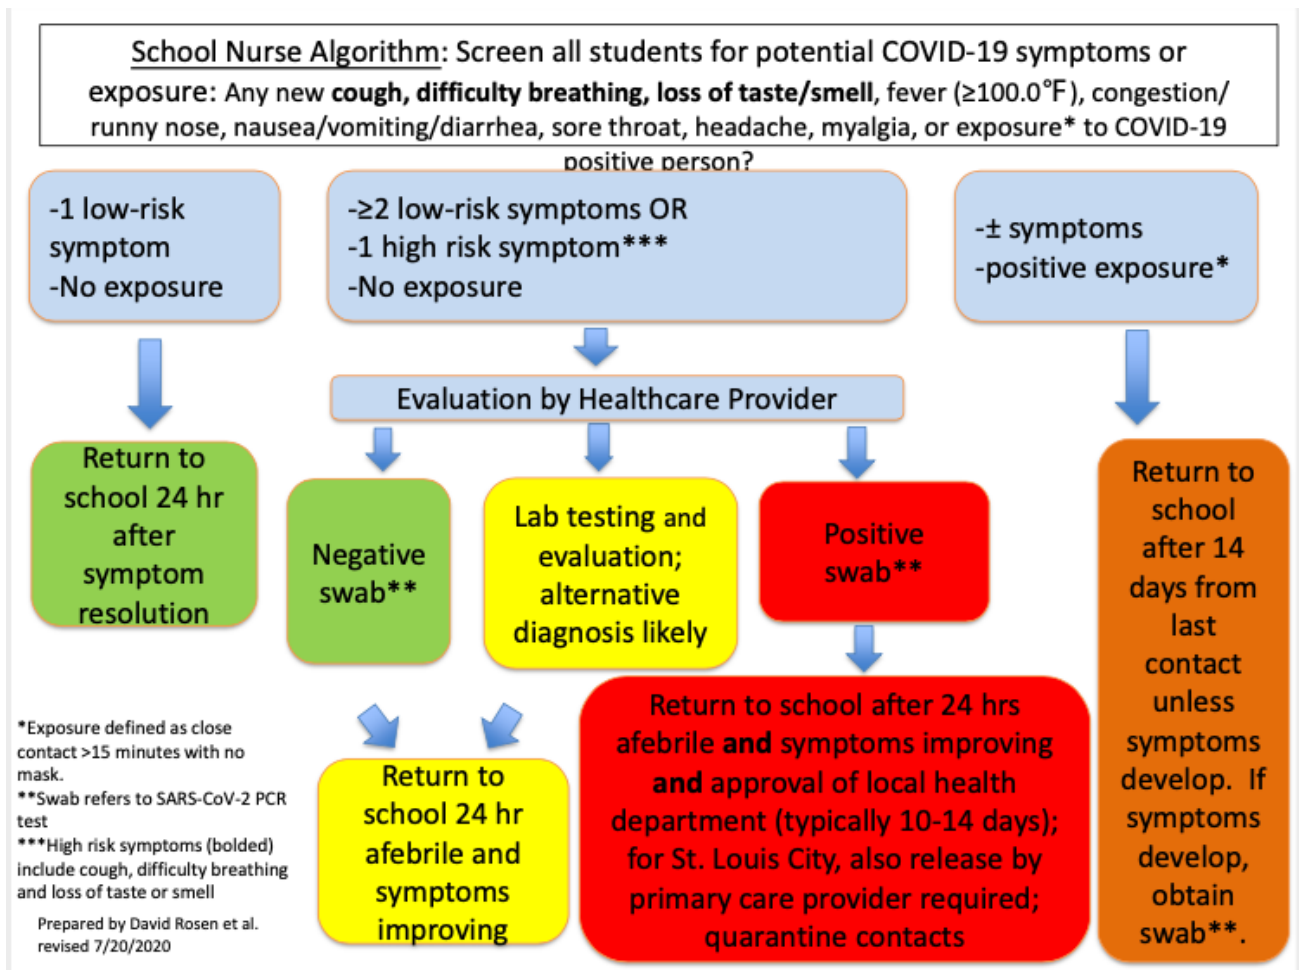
School Nurse Algorithm: Screen all students for potential COVID-19 symptoms or exposure: Any new **cough, difficulty breathing, loss of taste/smell**, fever (≥100.0°F), congestion/ runny nose, nausea/vomiting/diarrhea, sore throat, headache, myalgia, or exposure* to COVID-19 positive person?

-1 low-risk symptom
-No exposure

-≥2 low-risk symptoms OR
-1 high risk symptom***
-No exposure

-± symptoms
-positive exposure*

Evaluation by Healthcare Provider

Return to school 24 hr after symptom resolution

Negative swab**

Lab testing and evaluation; alternative diagnosis likely

Positive swab**

Return to school after 14 days from last contact unless symptoms develop. If symptoms develop, obtain swab**.

Return to school 24 hr afebrile and symptoms improving

Return to school after 24 hrs afebrile **and** symptoms improving **and** approval of local health department (typically 10-14 days); for St. Louis City, also release by primary care provider required; quarantine contacts

*Exposure defined as close contact >15 minutes with no mask.
**Swab refers to SARS-CoV-2 PCR test
***High risk symptoms (bolded) include cough, difficulty breathing and loss of taste or smell

Prepared by David Rosen et al.
revised 7/20/2020